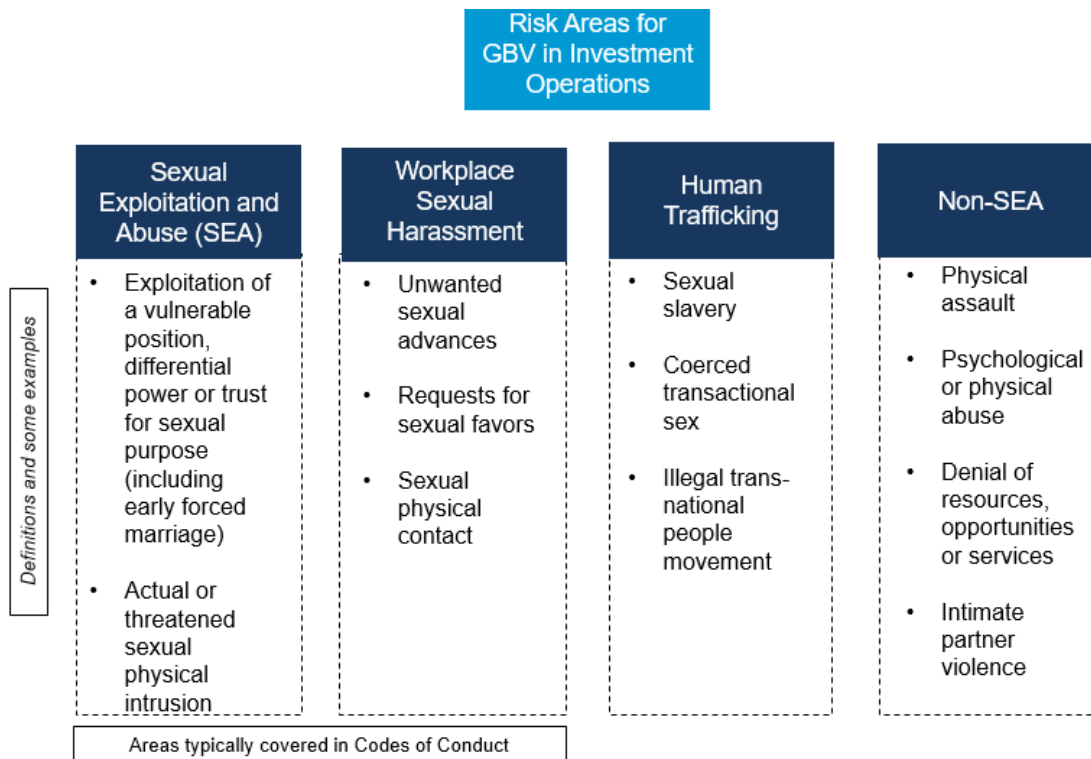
Risk Areas for GBV in Investment Operations

Definitions and some examples

Sexual Exploitation and Abuse (SEA)

- Exploitation of a vulnerable position, differential power or trust for sexual purpose (including early forced marriage)
- Actual or threatened sexual physical intrusion

Workplace Sexual Harassment

- Unwanted sexual advances
- Requests for sexual favors
- Sexual physical contact

Human Trafficking

- Sexual slavery
- Coerced transactional sex
- Illegal trans-national people movement

Non-SEA

- Physical assault
- Psychological or physical abuse
- Denial of resources, opportunities or services
- Intimate partner violence

Areas typically covered in Codes of Conduct